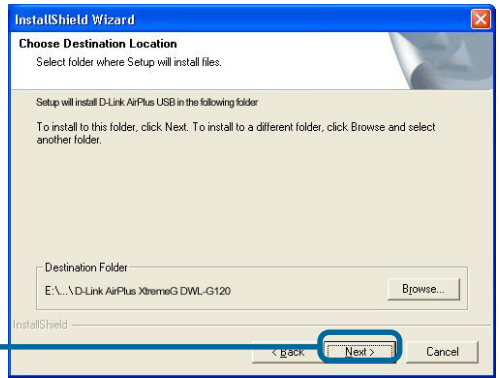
InstallShield Wizard

Choose Destination Location

Select folder where Setup will install files.

Setup will install D-Link AirPlus USB in the following folder

To install to this folder, click Next. To install to a different folder, click Browse and select another folder.

Destination Folder

E:\...\D-Link AirPlus XtremeG DWL-G120

Browse...

InstallShield

< Back

Next >

Cancel